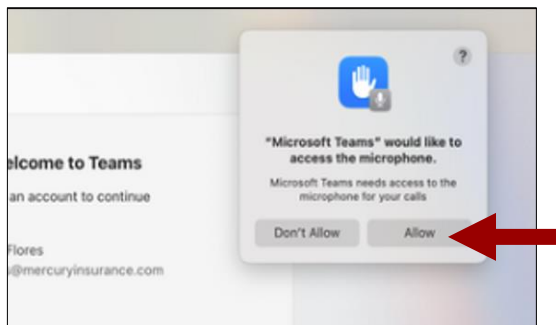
elcome to Teams

an account to continue

Flores
@mercuryinsurance.com

?

"Microsoft Teams" would like to access the microphone.

Microsoft Teams needs access to the microphone for your calls

Don't Allow

Allow